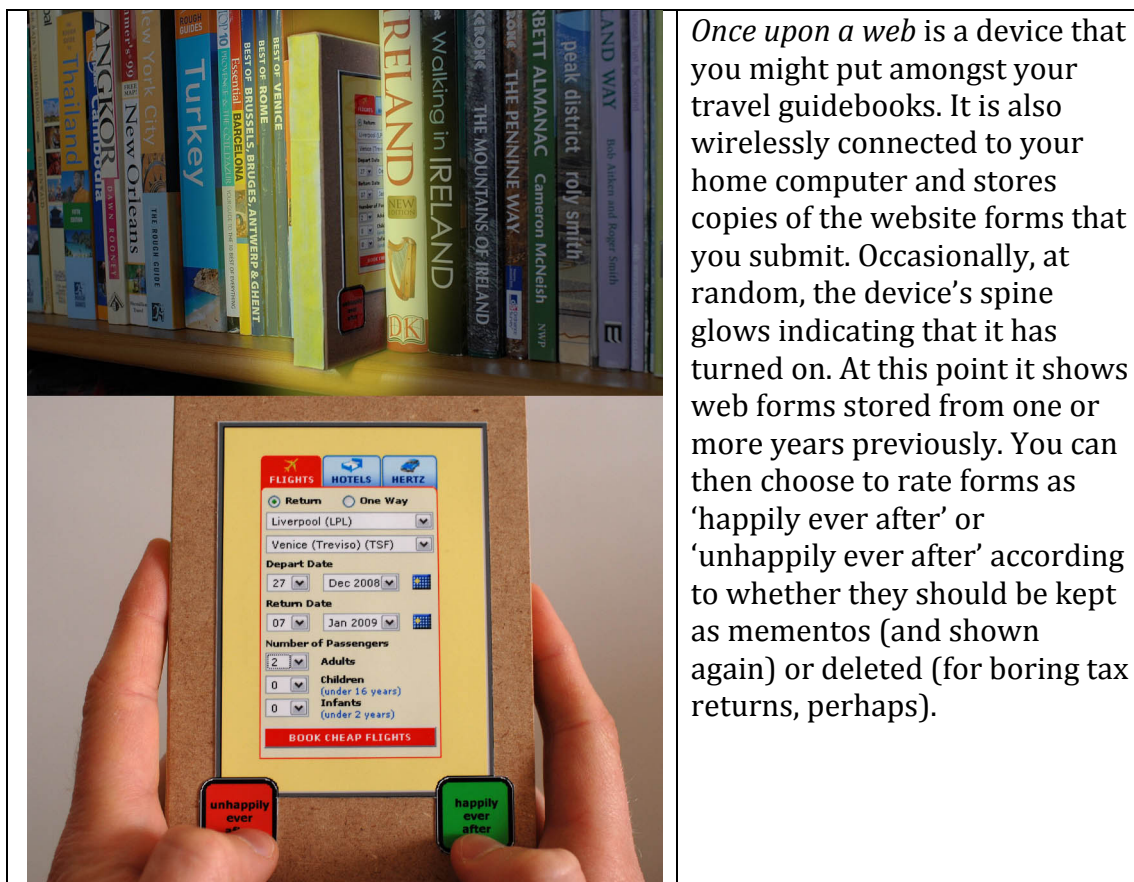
Thailand ANGKOR Cambodia Ulmer's 99 New York City New Orleans THE ROUGH GUIDE ROUGH GUIDES Turkey 10 BEST OF BRUSSELS, BRUGES, ANTWERP & GHENT BEST OF ROME BEST OF VENICE Essential BARCELONA IRELAND NEW EDITION DK Walking in IRELAND THE MOUNTAINS OF IRELAND THE PENNINE WAY COBBETT ALMANAC Cameron McNeish peak district roly smith AND WAY Bob Aitken and Roger Smith

FLIGHTS HOTELS HERTZ
Return One Way
Liverpool (LPL)
Venice (Treviso) (TSF)
Depart Date
27 Dec 2008
Return Date
07 Jan 2009
Number of Passengers
2 Adults
0 Children (under 16 years)
0 Infants (under 2 years)
BOOK CHEAP FLIGHTS

unhappily ever after
happily ever after

*Once upon a web* is a device that you might put amongst your travel guidebooks. It is also wirelessly connected to your home computer and stores copies of the website forms that you submit. Occasionally, at random, the device's spine glows indicating that it has turned on. At this point it shows web forms stored from one or more years previously. You can then choose to rate forms as 'happily ever after' or 'unhappily ever after' according to whether they should be kept as mementos (and shown again) or deleted (for boring tax returns, perhaps).